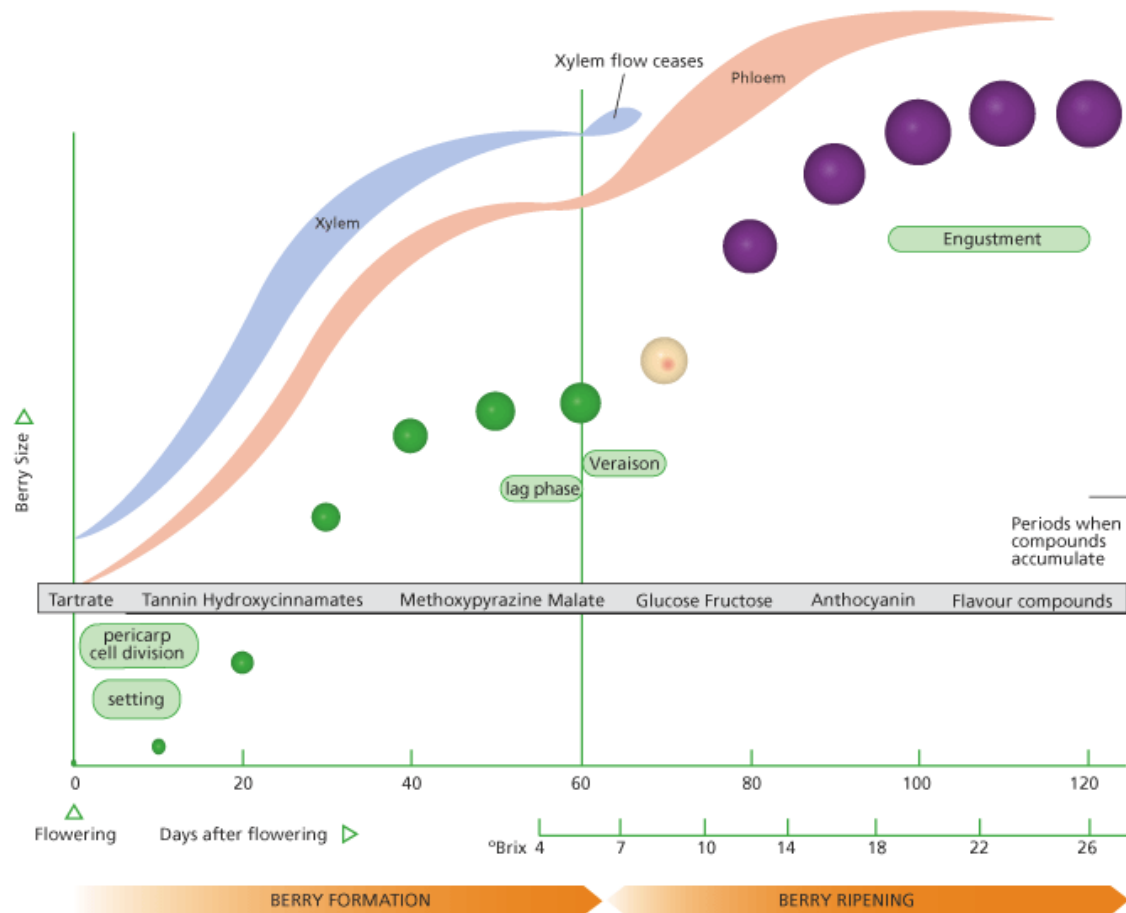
Xylem flow ceases

Phloem

Xylem

Engustment

Berry Size

Veraison

lag phase

Periods when compounds accumulate

Tartrate Tannin Hydroxycinnamates Methoxypyrazine Malate Glucose Fructose Anthocyanin Flavour compounds

pericarp cell division

setting

0 20 40 60 80 100 120

Flowering

Days after flowering

°Brix 4 7 10 14 18 22 26

BERRY FORMATION

BERRY RIPENING